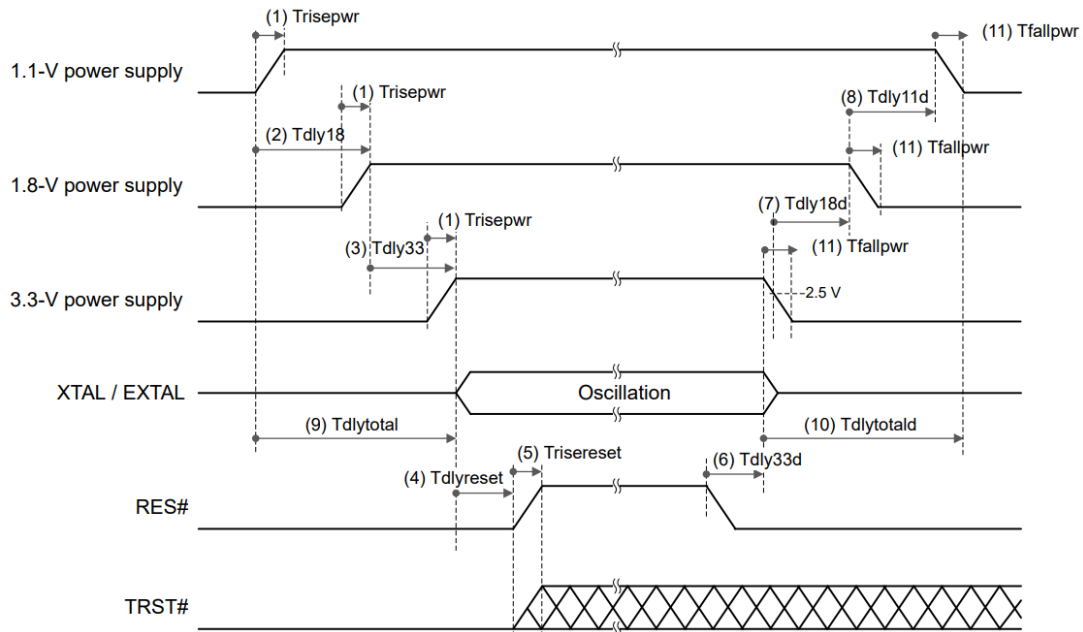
(1) Trisepwr
(11) Tfallpwr
1.1-V power supply
(1) Trisepwr
(8) Tdly11d
(2) Tdly18
(11) Tfallpwr
1.8-V power supply
(1) Trisepwr
(7) Tdly18d
(3) Tdly33
(11) Tfallpwr
2.5 V
3.3-V power supply
XTAL / EXTAL
Oscillation
(9) Tdlytotal
(10) Tdlytotald
(5) Trisereset
(4) Tdlyreset
(6) Tdly33d
RES#
TRST#